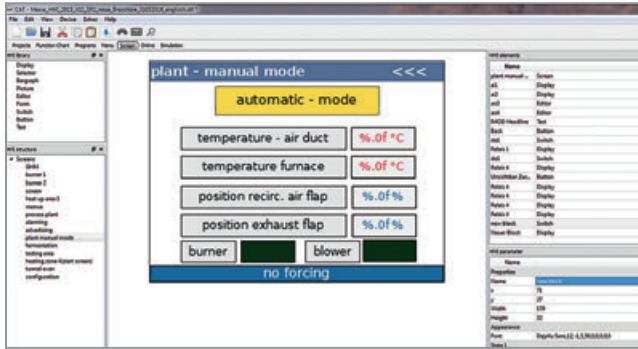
CAT - Messe_HMI_2013_V11_SPS_neue_Bezeichnung_03052016_english.cat*

File Edit View Device Extras Help

Projects Function Chart Programs Vars Screen Online Simulation

HMI library

Display
Selector
Bargraph
Picture
Editor
Frame
Switch
Button
Text

HMI structure

Screens
SHA1
burner 1
burner 2
screen
heat-up area 1
manual
process plant
planning
advertising
plant manual mode
fermentation
testing area
heating zone 4(plant screen)
tunnel oven
configuration

plant - manual mode <<<

automatic - mode

temperature - air duct %.0f °C

temperature furnace %.0f °C

position recirc. air flap %.0f %

position exhaust flap %.0f %

burner blower

no forcing

HMI elements

Name

plant manual ... Screen
ai1 Display
ai2 Display
ao1 Editor
ao2 Editor
BASE Headline Text
Back Button
do1 Switch
Relais 1 Display
do2 Switch
Relais 2 Display
Umschalten Zen... Button
Relais 3 Display
Relais 4 Display
Relais 5 Display
Relais 6 Display
Relais 7 Display
Relais 8 Display
new block Switch
Neuer Block Display

HMI parameter

Name
Properties
Name
x
y
Width
Height
Appearance
Font
State 1